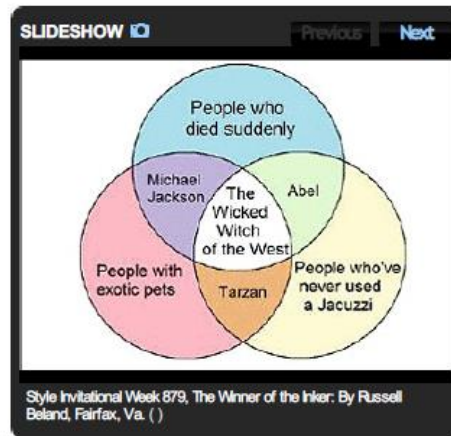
SLIDESHOW

Previous

Next

People who died suddenly

Michael Jackson

Abel

The Wicked Witch of the West

People with exotic pets

Tarzan

People who've never used a Jacuzzi

Style Invitational Week 879, The Winner of the Inker: By Russell Beland, Fairfax, Va. ( )